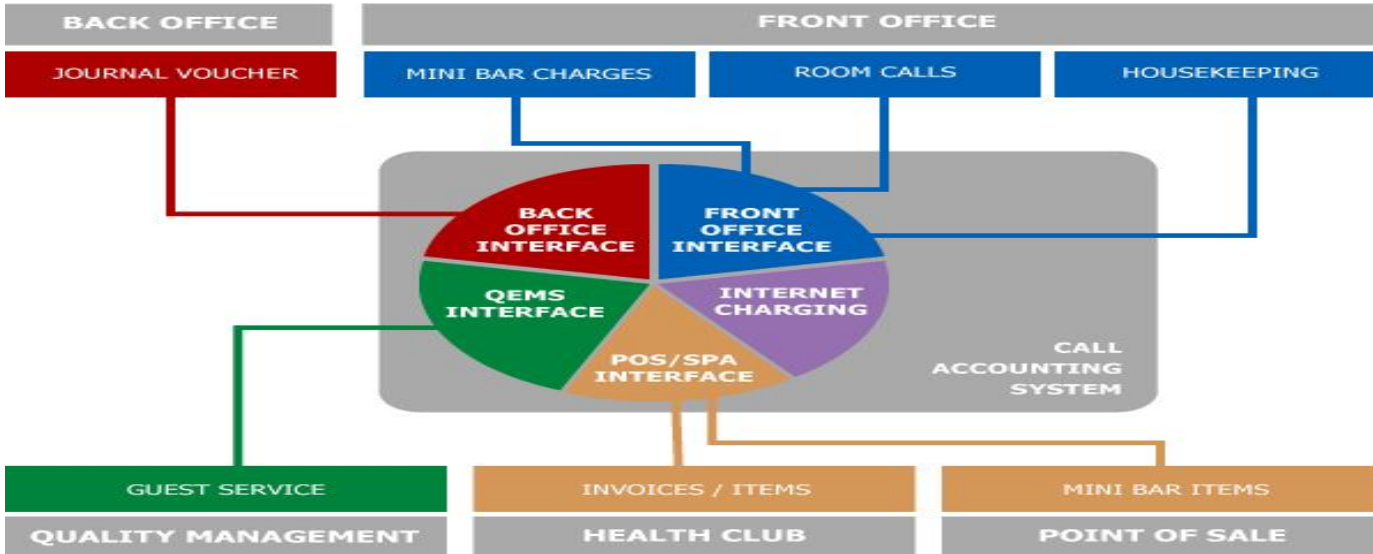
BACK OFFICE

FRONT OFFICE

JOURNAL VOUCHER

MINI BAR CHARGES

ROOM CALLS

HOUSEKEEPING

BACK OFFICE INTERFACE

FRONT OFFICE INTERFACE

QEMS INTERFACE

INTERNET CHARGING

POS/SPA INTERFACE

CALL ACCOUNTING SYSTEM

GUEST SERVICE

INVOICES / ITEMS

MINI BAR ITEMS

QUALITY MANAGEMENT

HEALTH CLUB

POINT OF SALE